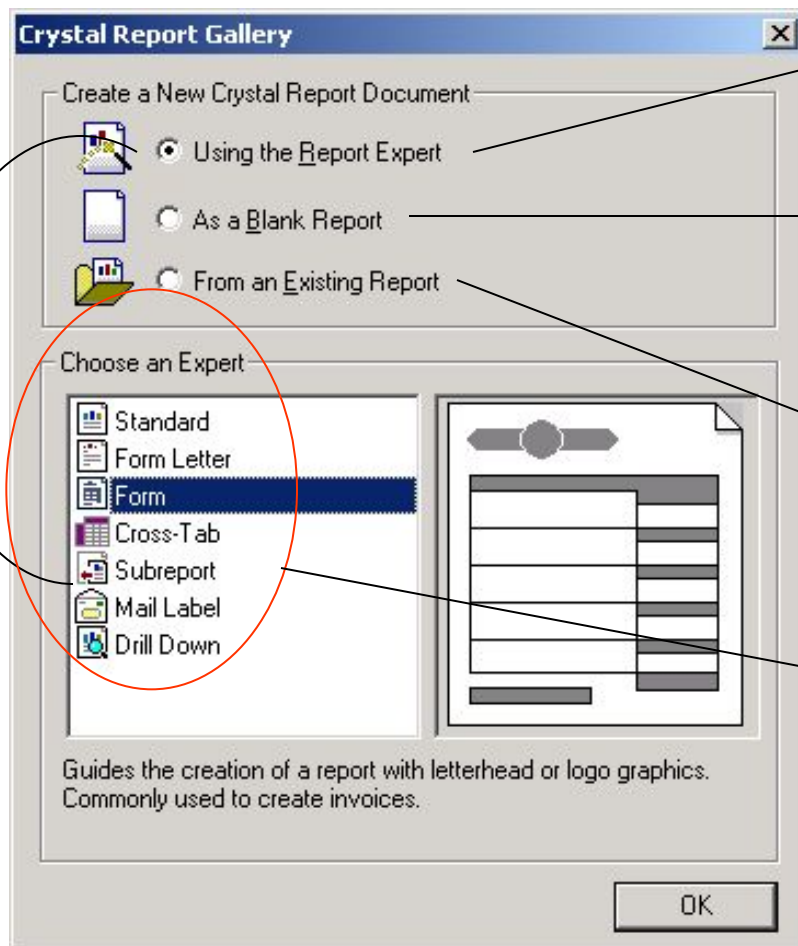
Crystal Report Gallery

Create a New Crystal Report Document

Using the Report Expert

As a Blank Report

From an Existing Report

Choose an Expert

Standard
Form Letter
Form
Cross-Tab
Subreport
Mail Label
Drill Down

Guides the creation of a report with letterhead or logo graphics. Commonly used to create invoices.

OK